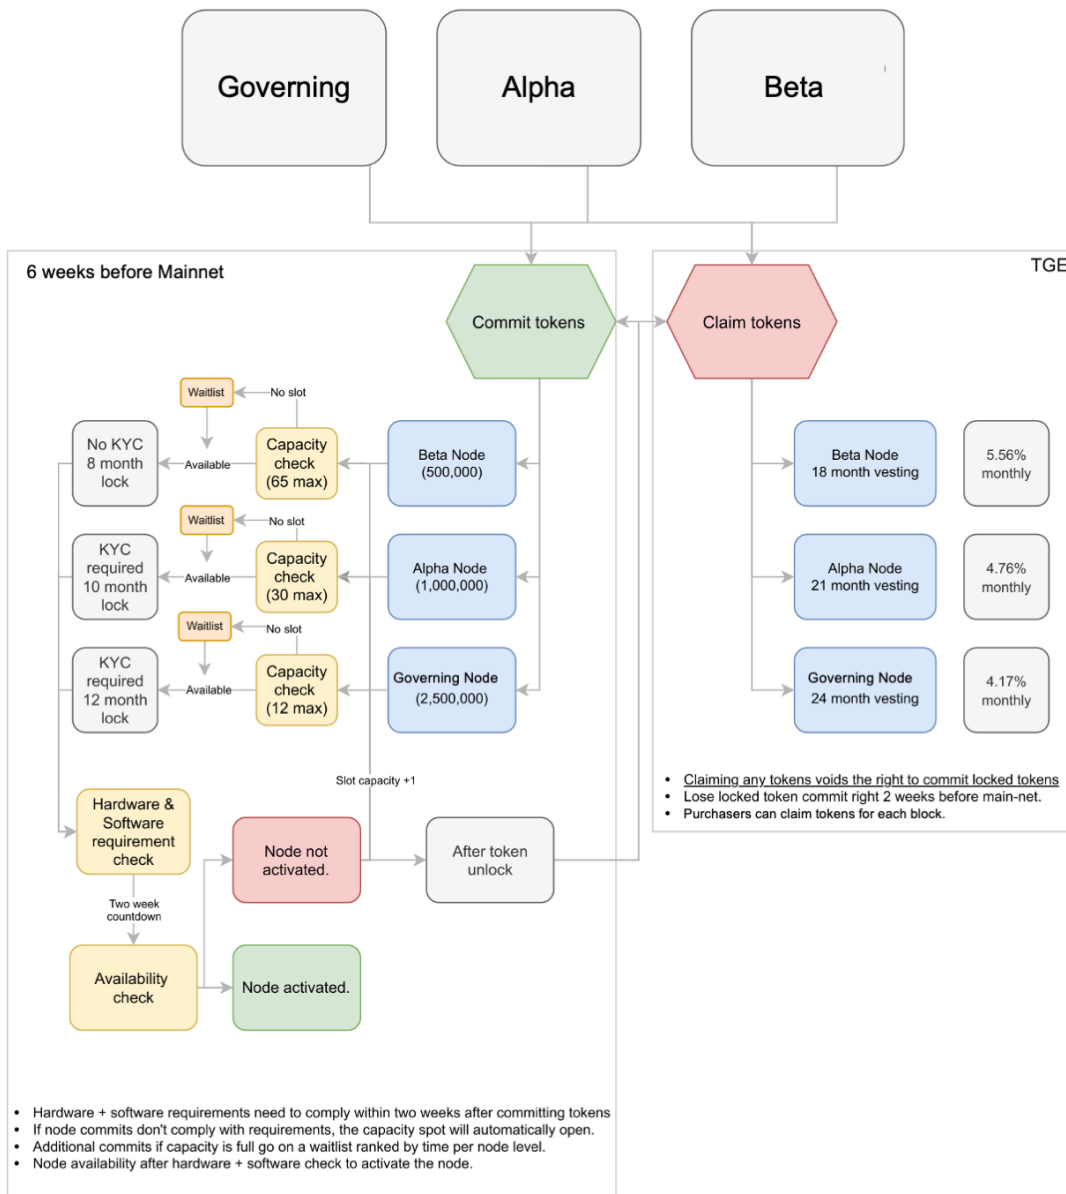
Governing

Alpha

Beta

6 weeks before Mainnet

TGE

Commit tokens

Claim tokens

Waitlist

No slot

No KYC 8 month lock

Available

Capacity check (65 max)

Beta Node (500,000)

Beta Node 18 month vesting

5.56% monthly

Waitlist

No slot

KYC required 10 month lock

Available

Capacity check (30 max)

Alpha Node (1,000,000)

Alpha Node 21 month vesting

4.76% monthly

Waitlist

No slot

KYC required 12 month lock

Available

Capacity check (12 max)

Governing Node (2,500,000)

Governing Node 24 month vesting

4.17% monthly

Slot capacity +1

- Claiming any tokens voids the right to commit locked tokens
- Lose locked token commit right 2 weeks before main-net.
- Purchasers can claim tokens for each block.

Hardware & Software requirement check

Node not activated.

After token unlock

Two week countdown

Availability check

Node activated.

- Hardware + software requirements need to comply within two weeks after committing tokens
- If node commits don't comply with requirements, the capacity spot will automatically open.
- Additional commits if capacity is full go on a waitlist ranked by time per node level.
- Node availability after hardware + software check to activate the node.